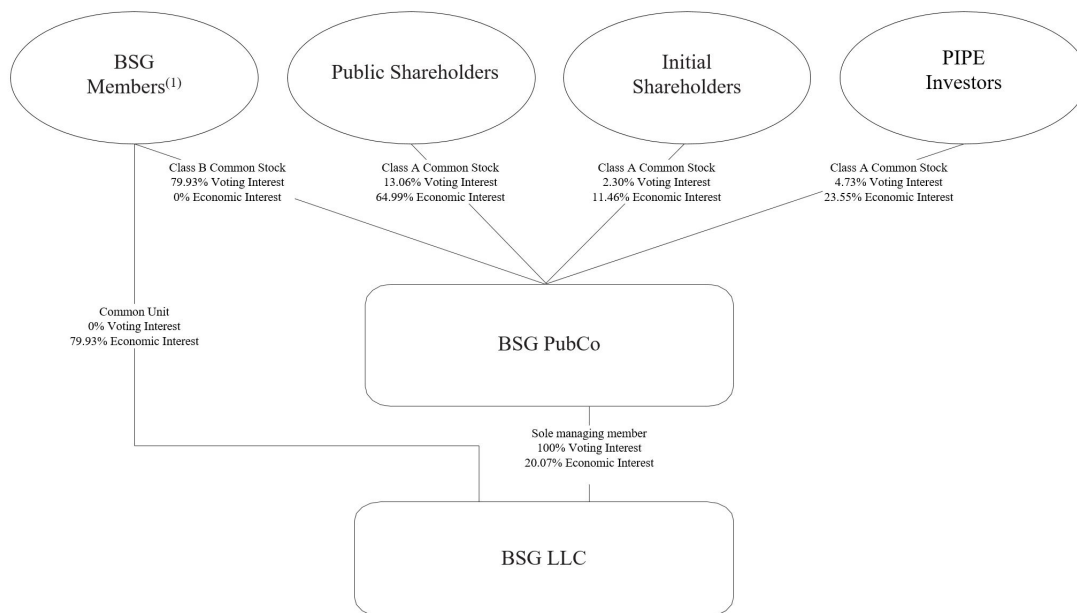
BSG Members$^{(1)}$

Public Shareholders

Initial Shareholders

PIPE Investors

Class B Common Stock
79.93% Voting Interest
0% Economic Interest

Class A Common Stock
13.06% Voting Interest
64.99% Economic Interest

Class A Common Stock
2.30% Voting Interest
11.46% Economic Interest

Class A Common Stock
4.73% Voting Interest
23.55% Economic Interest

Common Unit
0% Voting Interest
79.93% Economic Interest

BSG PubCo

Sole managing member
100% Voting Interest
20.07% Economic Interest

BSG LLC